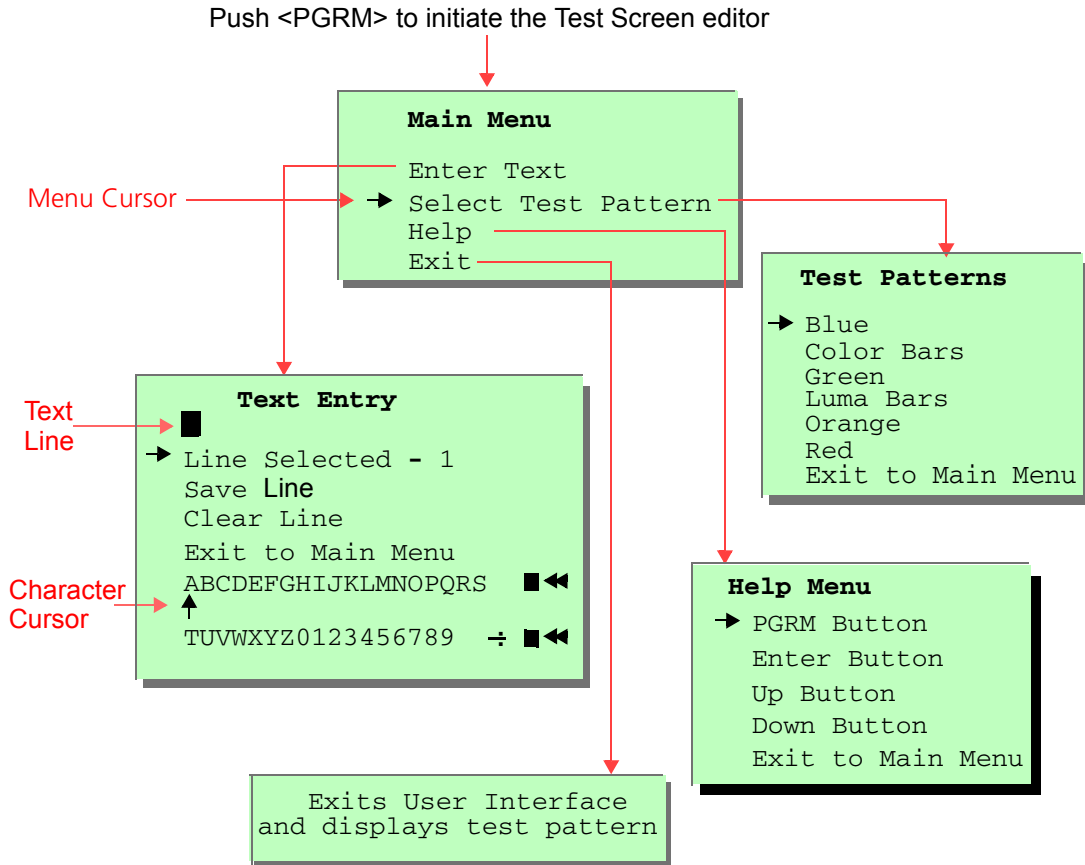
Push <PGRM> to initiate the Test Screen editor

Main Menu

Enter Text
Select Test Pattern
Help
Exit

Menu Cursor

Test Patterns

Blue
Color Bars
Green
Luma Bars
Orange
Red
Exit to Main Menu

Text Entry

Text Line

Line Selected - 1
Save Line
Clear Line
Exit to Main Menu
ABCDEFGHIJKLMNOPQRS
TUVWXYZ0123456789 ÷

Character Cursor

Help Menu

PGRM Button
Enter Button
Up Button
Down Button
Exit to Main Menu

Exits User Interface and displays test pattern